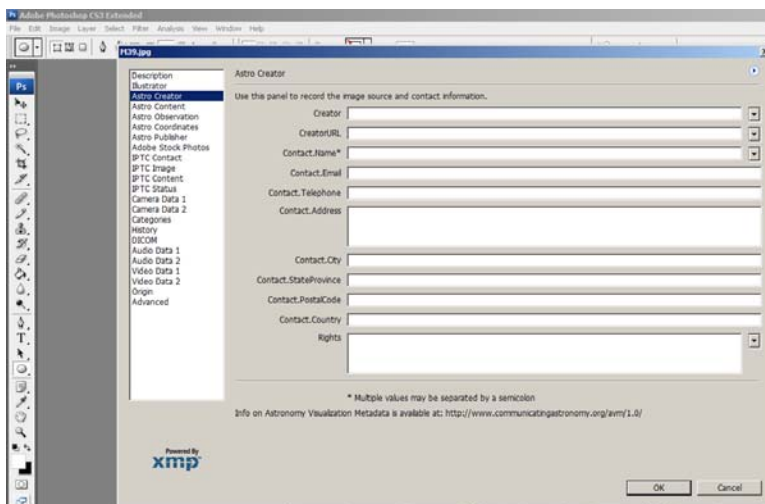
Adobe Photoshop CS3 Extended

File Edit Image Layer Select Filter Analysis View Window Help

PS

PI39.jpg

Description
Illustrator
Astro Creator
Astro Content
Astro Observation
Astro Coordinates
Astro Publisher
Adobe Stock Photos
IPTC Contact
IPTC Image
IPTC Content
IPTC Status
Camera Data 1
Camera Data 2
Categories
History
DICOM
Audio Data 1
Audio Data 2
Video Data 1
Video Data 2
Origin
Advanced

Astro Creator

Use this panel to record the image source and contact information.

Creator

CreatorURL

Contact.Name*

Contact.Email

Contact.Telephone

Contact.Address

Contact.City

Contact.StateProvince

Contact.PostalCode

Contact.Country

Rights

* Multiple values may be separated by a semicolon

Info on Astronomy Visualization Metadata is available at: http://www.communicatingastronomy.org/avm/1.0/

Powered By
xmp

OK

Cancel